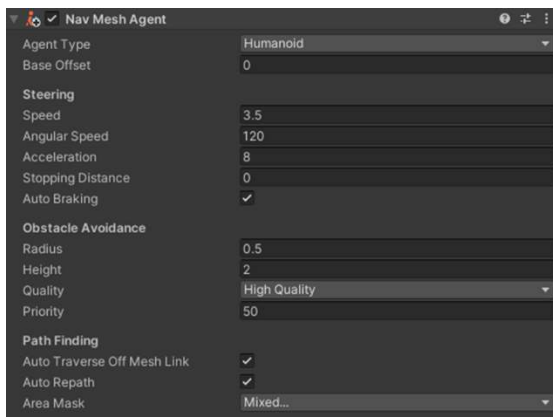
Nav Mesh Agent

Agent Type | Humanoid
Base Offset | 0

Steering
Speed | 3.5
Angular Speed | 120
Acceleration | 8
Stopping Distance | 0
Auto Braking | ✓

Obstacle Avoidance
Radius | 0.5
Height | 2
Quality | High Quality
Priority | 50

Path Finding
Auto Traverse Off Mesh Link | ✓
Auto Repath | ✓
Area Mask | Mixed...